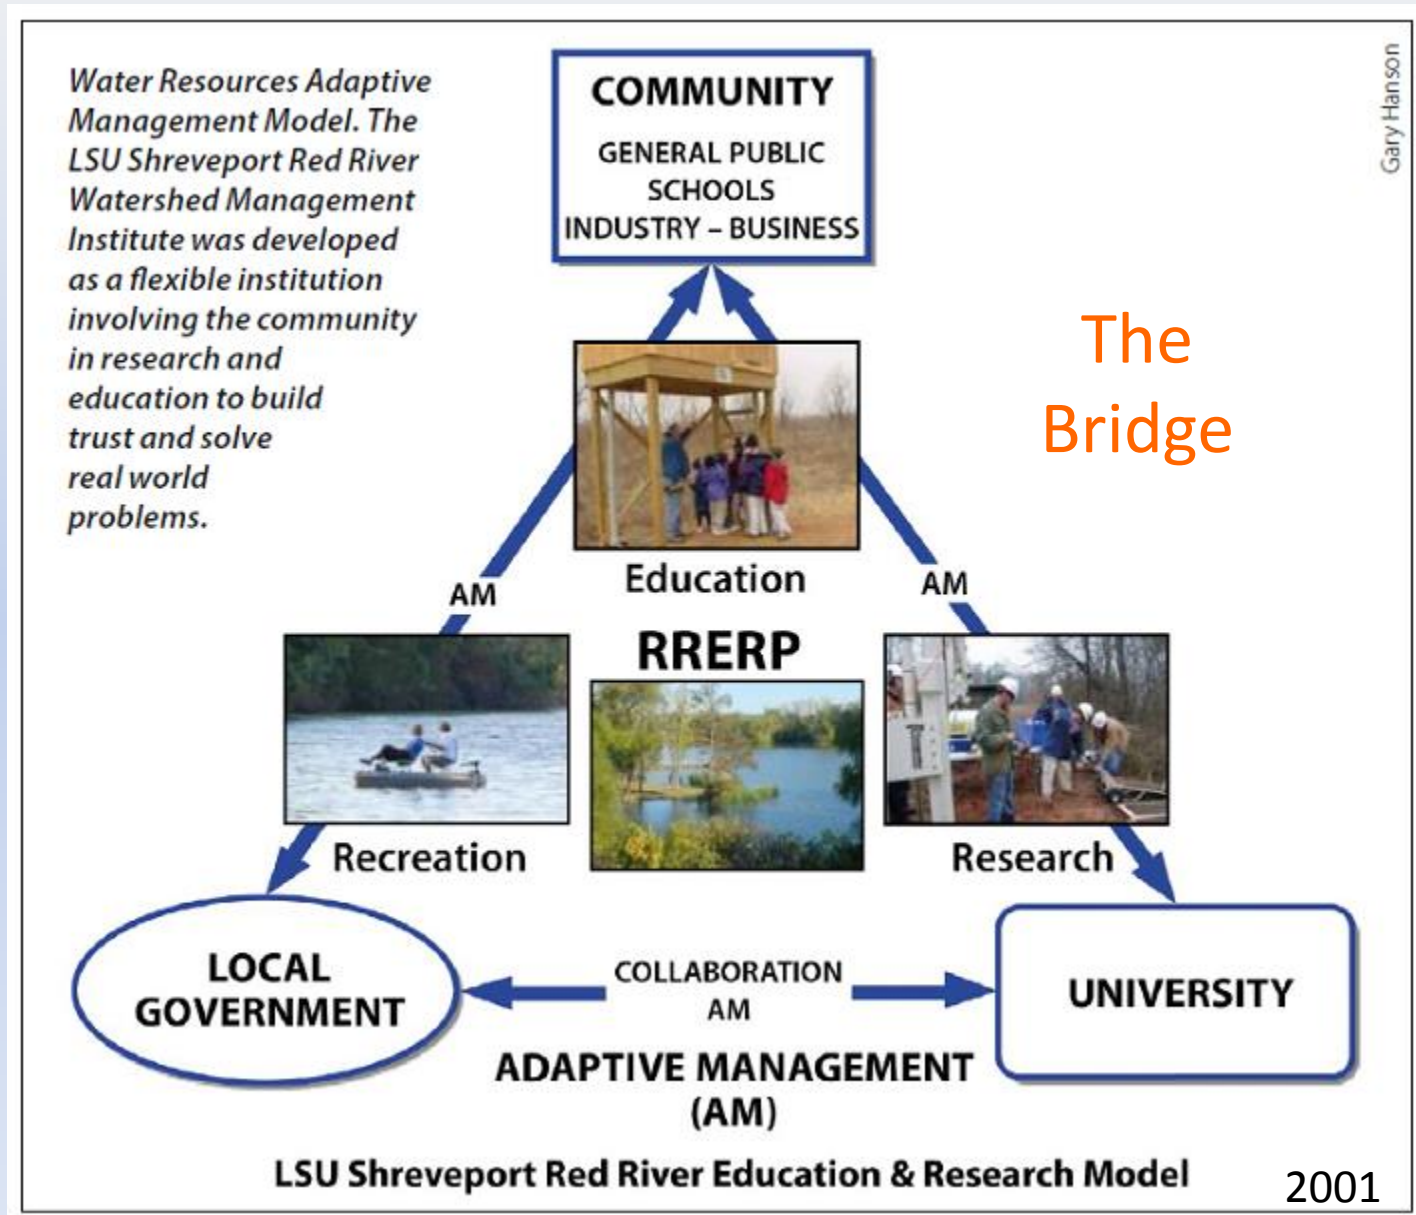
Water Resources Adaptive Management Model. The LSU Shreveport Red River Watershed Management Institute was developed as a flexible institution involving the community in research and education to build trust and solve real world problems.

COMMUNITY
GENERAL PUBLIC
SCHOOLS
INDUSTRY – BUSINESS

Gary Hanson

The Bridge

Education

AM

AM

RRERP

Recreation

Research

LOCAL GOVERNMENT

COLLABORATION
AM

UNIVERSITY

ADAPTIVE MANAGEMENT (AM)

LSU Shreveport Red River Education & Research Model

2001